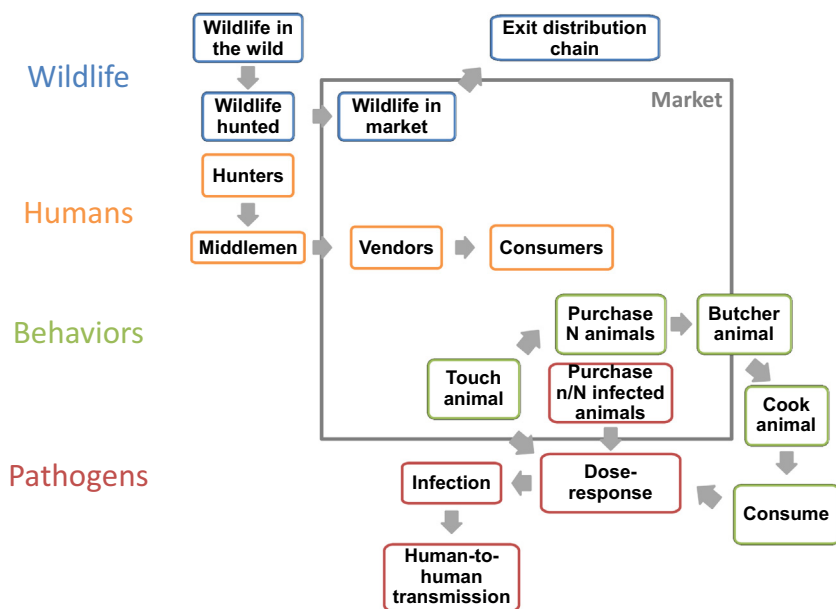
Wildlife

Humans

Behaviors

Pathogens

Wildlife in the wild

Wildlife hunted

Exit distribution chain

Market

Wildlife in market

Hunters

Middlemen

Vendors

Consumers

Purchase N animals

Butcher animal

Touch animal

Purchase n/N infected animals

Cook animal

Infection

Dose-response

Consume

Human-to-human transmission